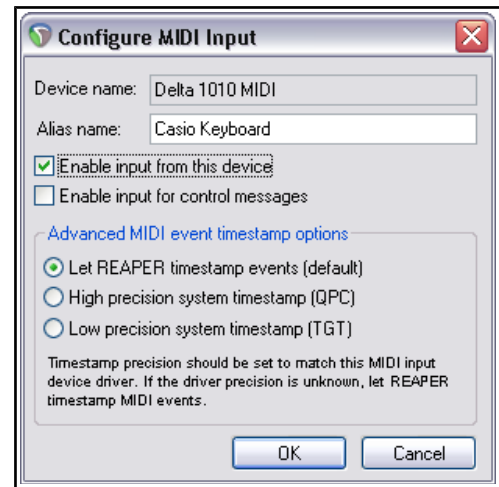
Configure MIDI Input

Device name: Delta 1010 MIDI

Alias name: Casio Keyboard

Enable input from this device

Enable input for control messages

Advanced MIDI event timestamp options

Let REAPER timestamp events (default)

High precision system timestamp (QPC)

Low precision system timestamp (TGT)

Timestamp precision should be set to match this MIDI input device driver. If the driver precision is unknown, let REAPER timestamp MIDI events.

OK

Cancel